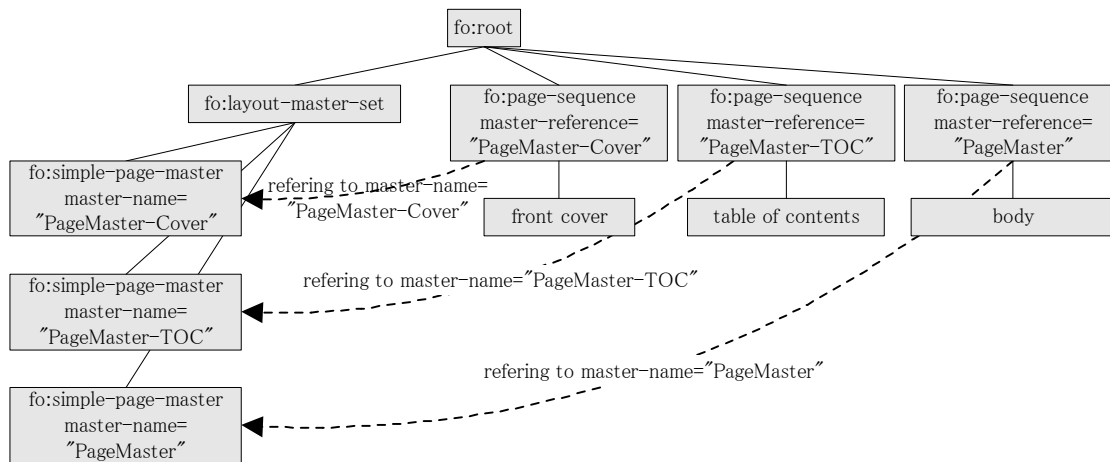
fo:root

fo:layout-master-set

fo:page-sequence master-reference= "PageMaster-Cover"

fo:page-sequence master-reference= "PageMaster-TOC"

fo:page-sequence master-reference= "PageMaster"

fo:simple-page-master master-name= "PageMaster-Cover"

refering to master-name= "PageMaster-Cover"

front cover

table of contents

body

refering to master-name="PageMaster-TOC"

fo:simple-page-master master-name= "PageMaster-TOC"

refering to master-name="PageMaster"

fo:simple-page-master master-name= "PageMaster"